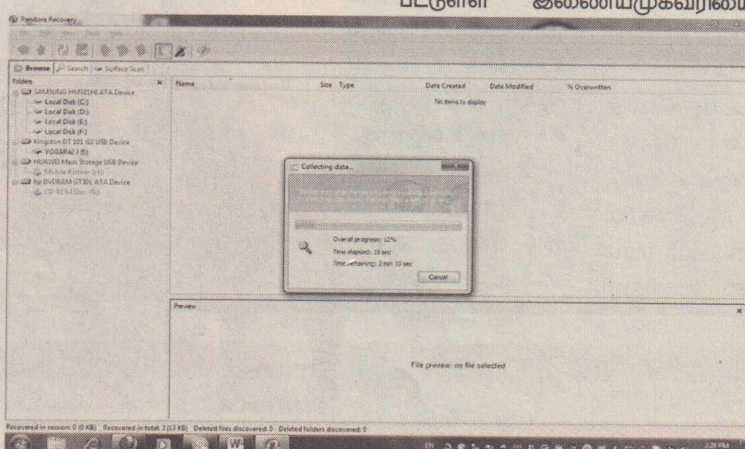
பட்டுள்ள இணையமுகவரியை

Pandora Recovery

Browse | Search | Surface Scan

Folders

SAMSUNG HM321HI ATA Device
Local Disk (C:)
Local Disk (D:)
Local Disk (E:)
Local Disk (F:)
Kingston DT 101 G2 USB Device
YOGARAJ (I:)
HUAWEI Mass Storage USB Device
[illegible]
hp DVDRAM GT30L ATA Device
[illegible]

Name | Size | Type | Date Created | Date Modified | % Overwritten

No items to display

Collecting data...

Overall progress: 12%
Time elapsed: 19 sec
Time remaining: 2 min 10 sec

Cancel

Preview

File preview: no file selected

Recovered in session: 0 (0 KB) Recovered in total: 3 (13 KB) Deleted files discovered: 0 Deleted folders discovered: 0

2:28 PM